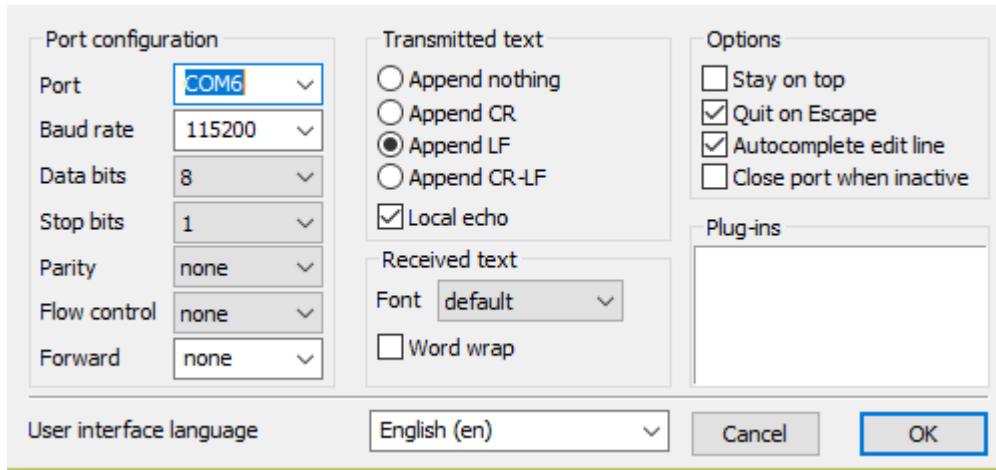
Port configuration

Port COM6
Baud rate 115200
Data bits 8
Stop bits 1
Parity none
Flow control none
Forward none

Transmitted text

Append nothing
Append CR
Append LF
Append CR-LF
Local echo

Received text

Font default
Word wrap

Options

Stay on top
Quit on Escape
Autocomplete edit line
Close port when inactive

Plug-ins

User interface language English (en)

Cancel

OK